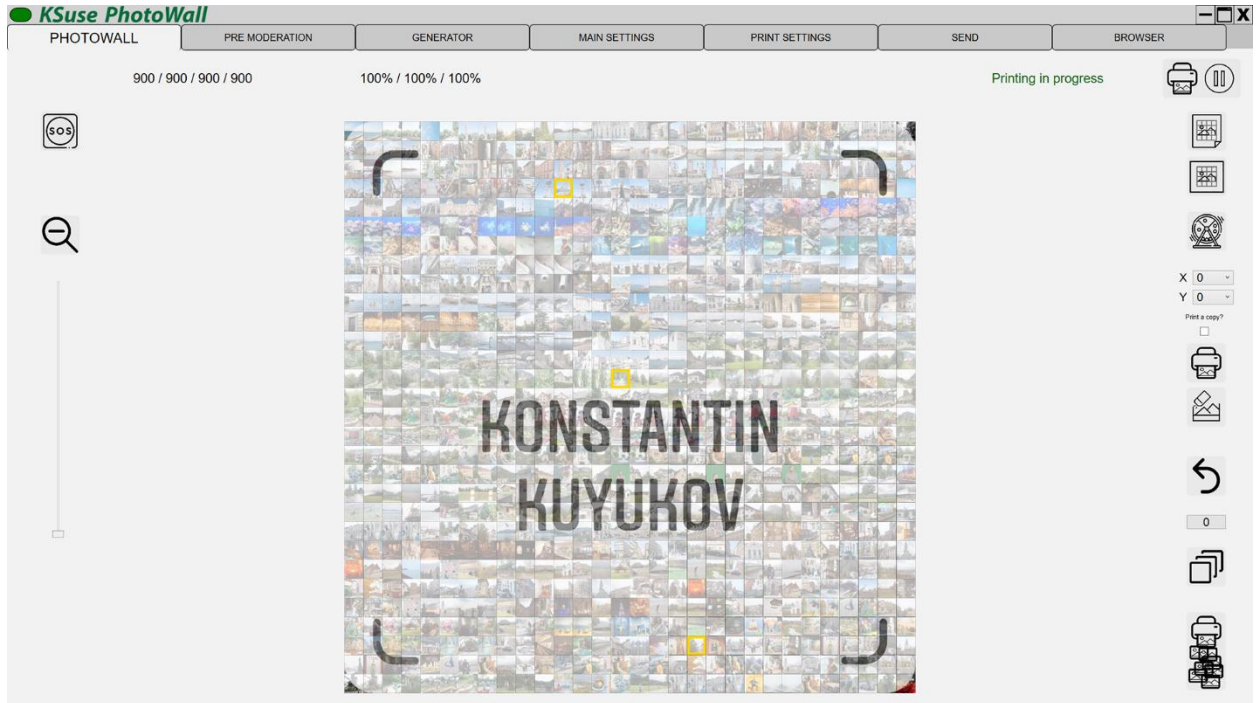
KSuse PhotoWall

PHOTOWALL | PRE MODERATION | GENERATOR | MAIN SETTINGS | PRINT SETTINGS | SEND | BROWSER

900 / 900 / 900 / 900

100% / 100% / 100%

Printing in progress

SOS

KONSTANTIN
KUYUKOV

X 0
Y 0
Print a copy?

0